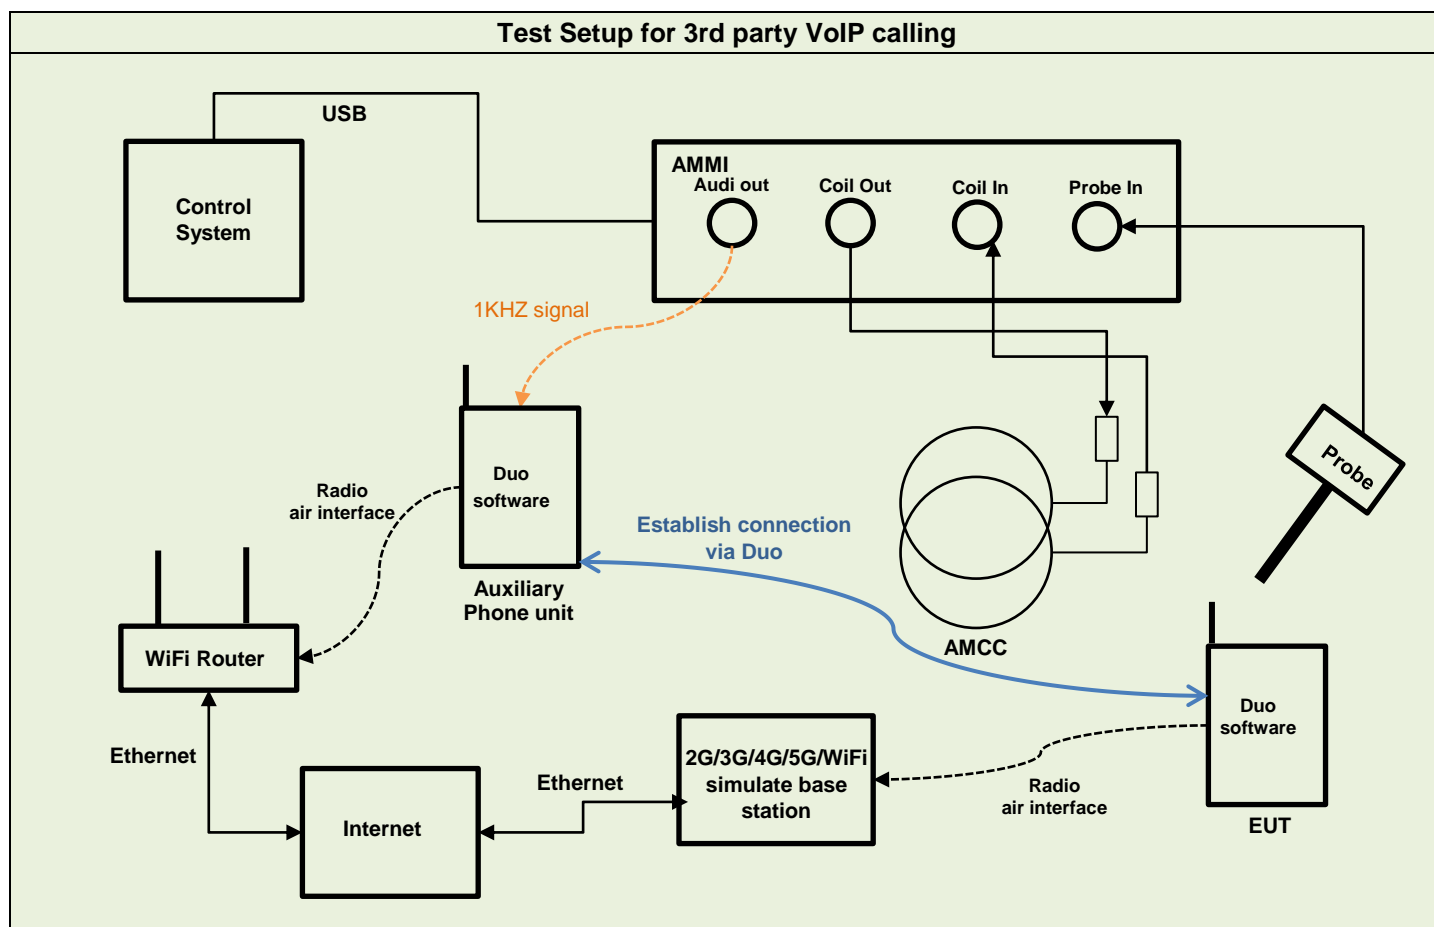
Test Setup for 3rd party VoIP calling

USB

Control System

AMMI
Audi out
Coil Out
Coil In
Probe In

1KHZ signal

Duo software

Auxiliary Phone unit

Radio air interface

Establish connection via Duo

Probe

AMCC

WiFi Router

Ethernet

Internet

Ethernet

2G/3G/4G/5G/WiFi simulate base station

Radio air interface

Duo software

EUT